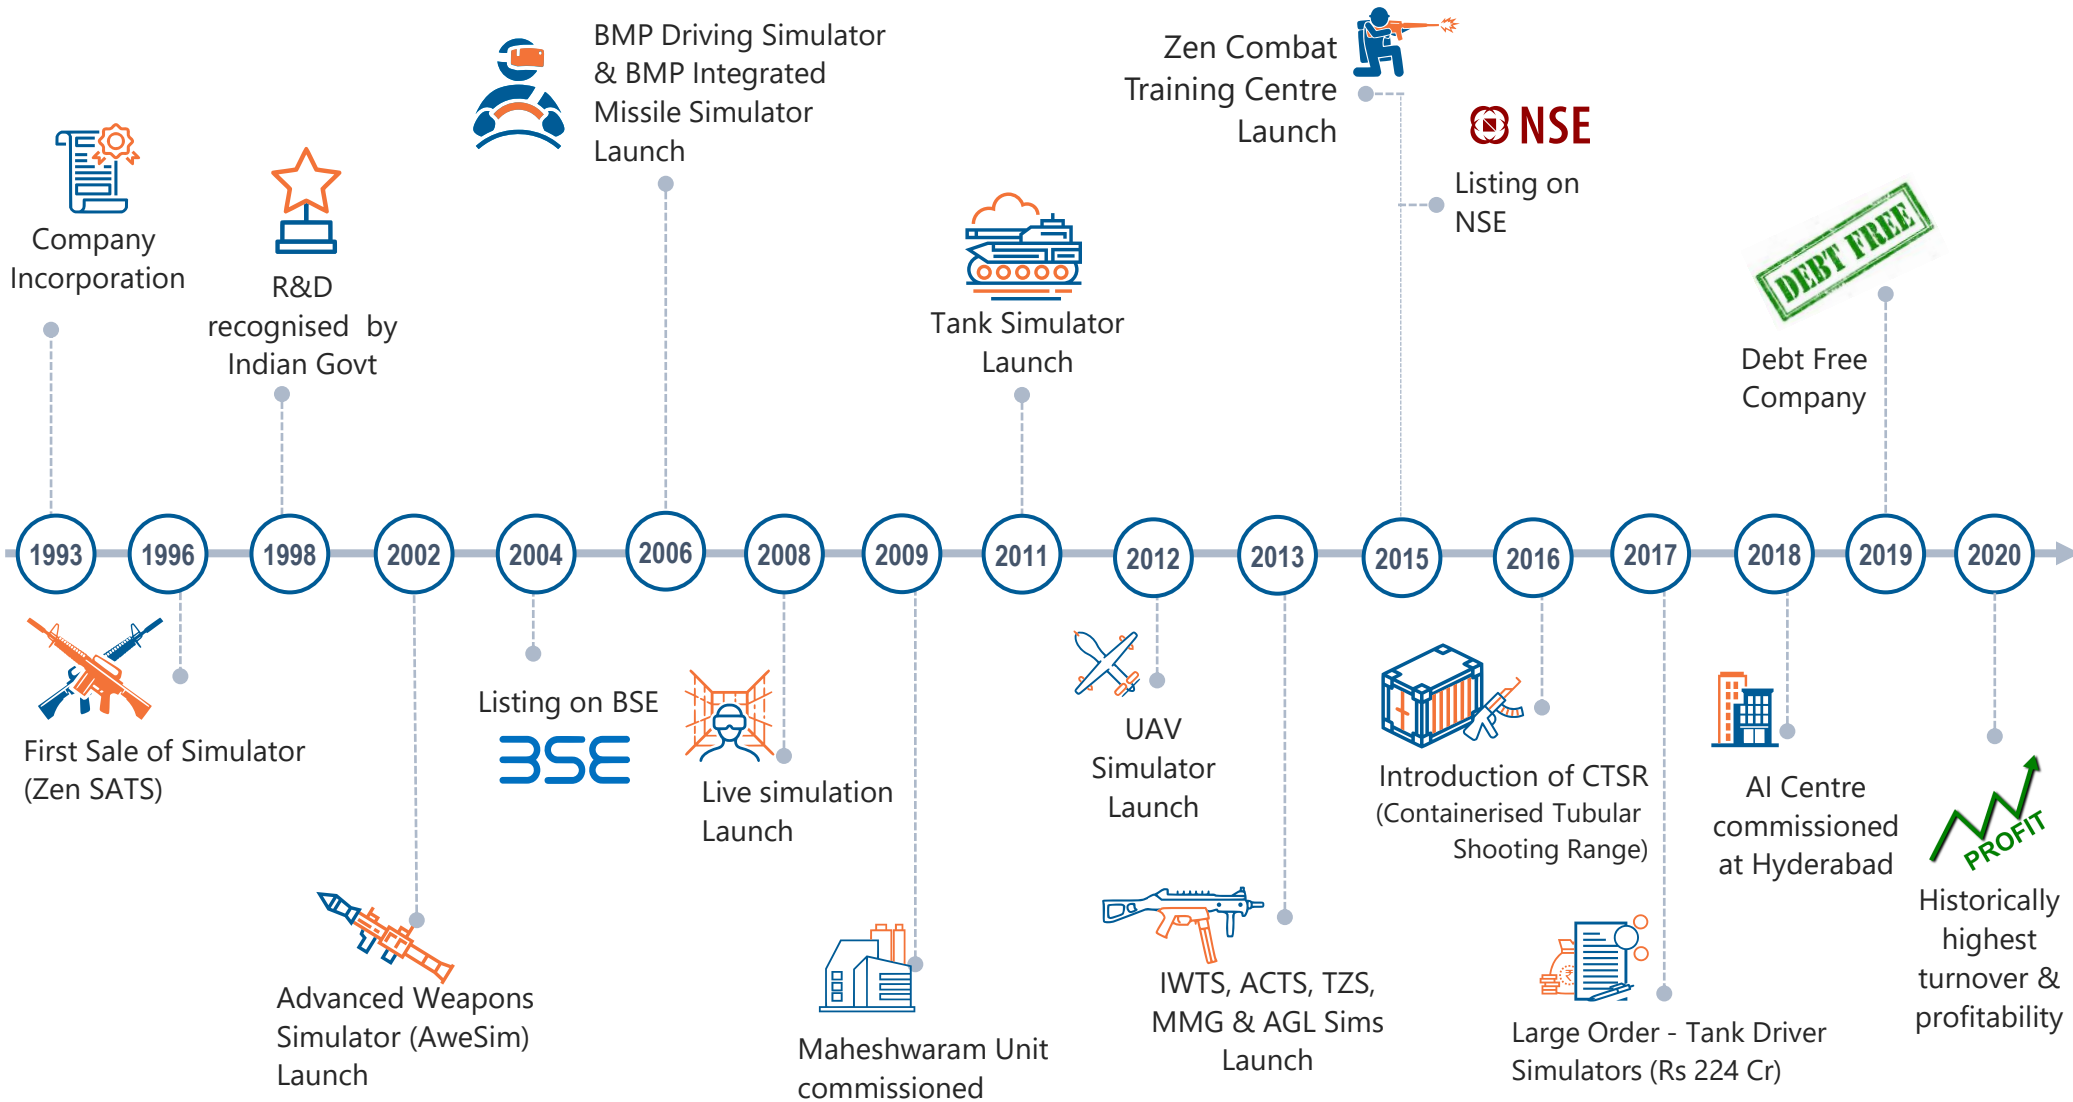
Company Incorporation

R&D recognised by Indian Govt

BMP Driving Simulator & BMP Integrated Missile Simulator Launch

Tank Simulator Launch

Zen Combat Training Centre Launch

NSE

Listing on NSE

DEBT FREE

Debt Free Company

1993
1996
1998
2002
2004
2006
2008
2009
2011
2012
2013
2015
2016
2017
2018
2019
2020

First Sale of Simulator (Zen SATS)

Advanced Weapons Simulator (AweSim) Launch

Listing on BSE

BSE

Live simulation Launch

Maheshwaram Unit commissioned

UAV Simulator Launch

IWTS, ACTS, TZS, MMG & AGL Sims Launch

Introduction of CTSR (Containerised Tubular Shooting Range)

Large Order - Tank Driver Simulators (Rs 224 Cr)

AI Centre commissioned at Hyderabad

PROFIT

Historically highest turnover & profitability